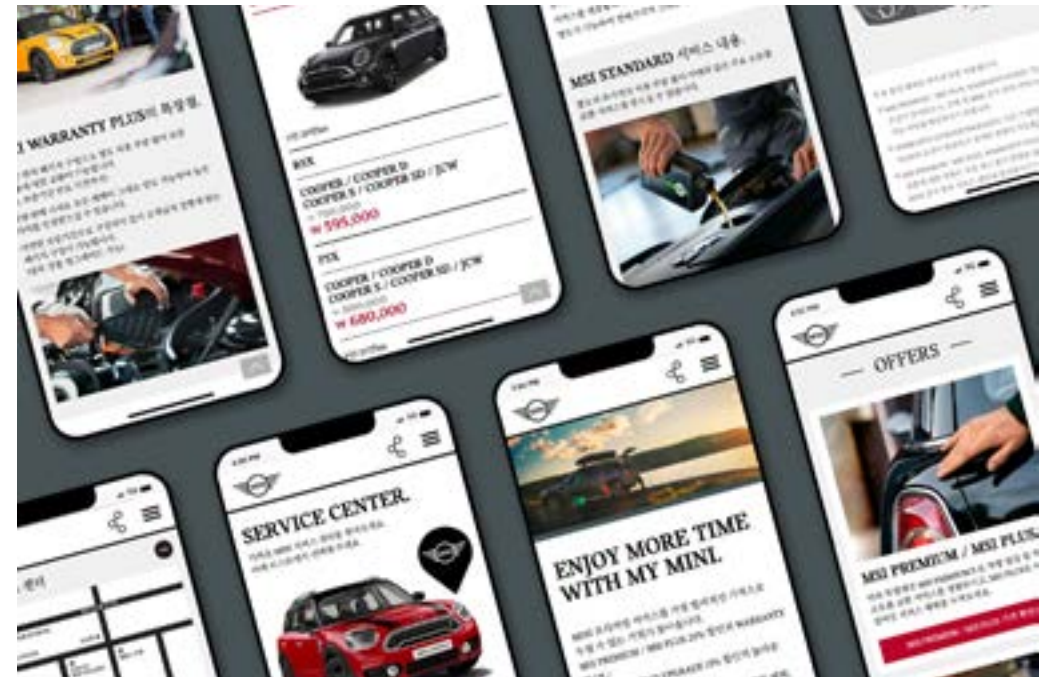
WARRANTY PLUS의 확장형.

BOX

COOPER / COOPER D
COOPER S / COOPER SD / JCW
₩ 595,000

PDX

COOPER / COOPER D
COOPER S / COOPER SD / JCW
₩ 680,000

MSI STANDARD 서비스 내용.

OFFERS

MSI PREMIUM / MSI PLUS

SERVICE CENTER.

ENJOY MORE TIME WITH MY MINI.

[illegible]